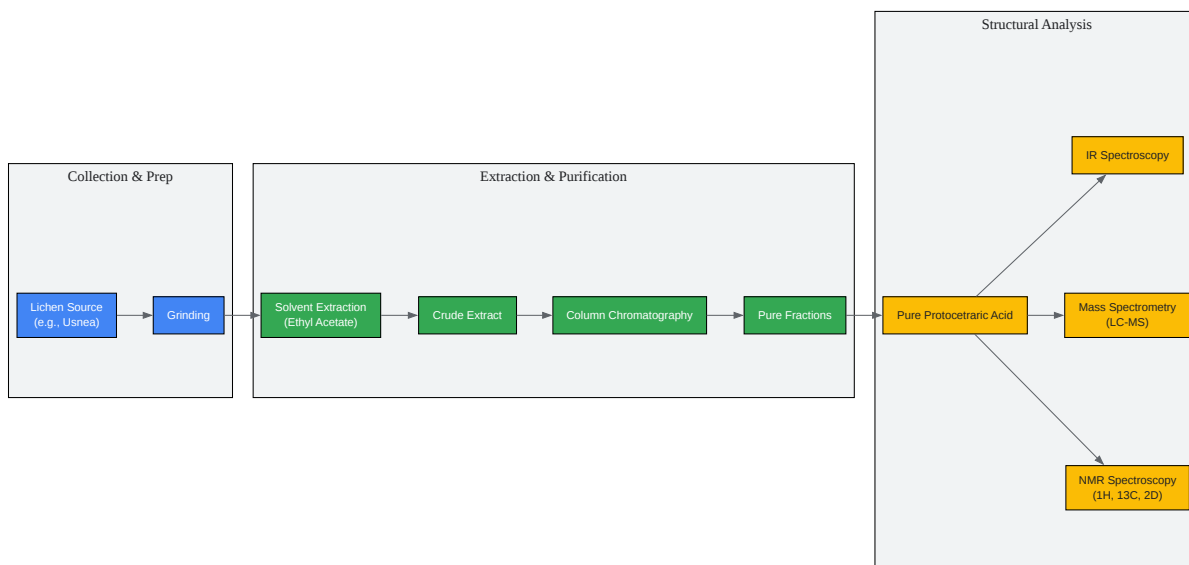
Collection & Prep

Lichen Source (e.g., Usnea)

Grinding

Extraction & Purification

Solvent Extraction (Ethyl Acetate)

Crude Extract

Column Chromatography

Pure Fractions

Structural Analysis

Pure Protocetraric Acid

IR Spectroscopy

Mass Spectrometry (LC-MS)

NMR Spectroscopy (1H, 13C, 2D)